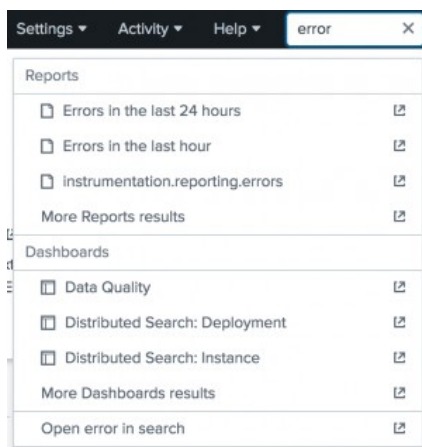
Settings ▾ Activity ▾ Help ▾ error ×

Reports

Errors in the last 24 hours

Errors in the last hour

instrumentation.reporting.errors

More Reports results

Dashboards

Data Quality

Distributed Search: Deployment

Distributed Search: Instance

More Dashboards results

Open error in search